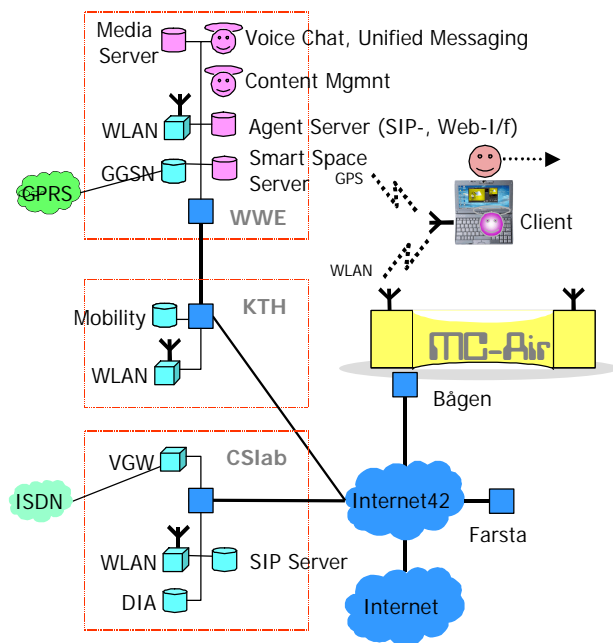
Media Server
Voice Chat, Unified Messaging
Content Mgmnt
WLAN
Agent Server (SIP-, Web-I/f)
GGSN
Smart Space Server
GPRS
WWE
GPS
Client
WLAN
KTH
Mobility
WLAN
MC-Air
Bågen
CSlab
VGW
ISDN
Internet42
Farsta
WLAN
SIP Server
DIA
Internet